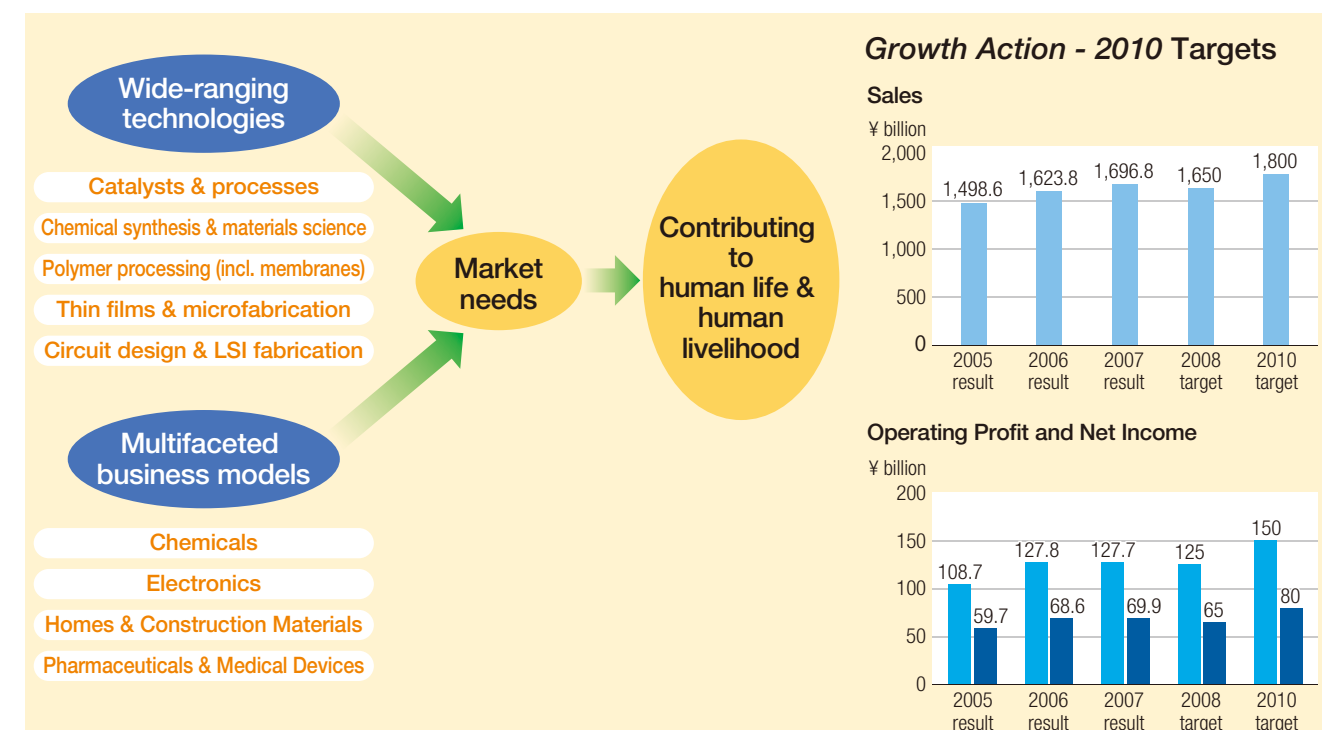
Wide-ranging technologies

Catalysts & processes
Chemical synthesis & materials science
Polymer processing (incl. membranes)
Thin films & microfabrication
Circuit design & LSI fabrication

Multifaceted business models

Chemicals
Electronics
Homes & Construction Materials
Pharmaceuticals & Medical Devices

Market needs

Contributing to human life & human livelihood

Growth Action - 2010 Targets

Sales

¥ billion

| | 2005 result | 2006 result | 2007 result | 2008 target | 2010 target |
|---|---|---|---|---|---|
| Sales | 1,498.6 | 1,623.8 | 1,696.8 | 1,650 | 1,800 |

2,000
1,500
1,000
500
0

Operating Profit and Net Income

¥ billion

| | 2005 result | 2006 result | 2007 result | 2008 target | 2010 target |
|---|---|---|---|---|---|
| Operating Profit | 108.7 | 127.8 | 127.7 | 125 | 150 |
| Net Income | 59.7 | 68.6 | 69.9 | 65 | 80 |

200
150
100
50
0